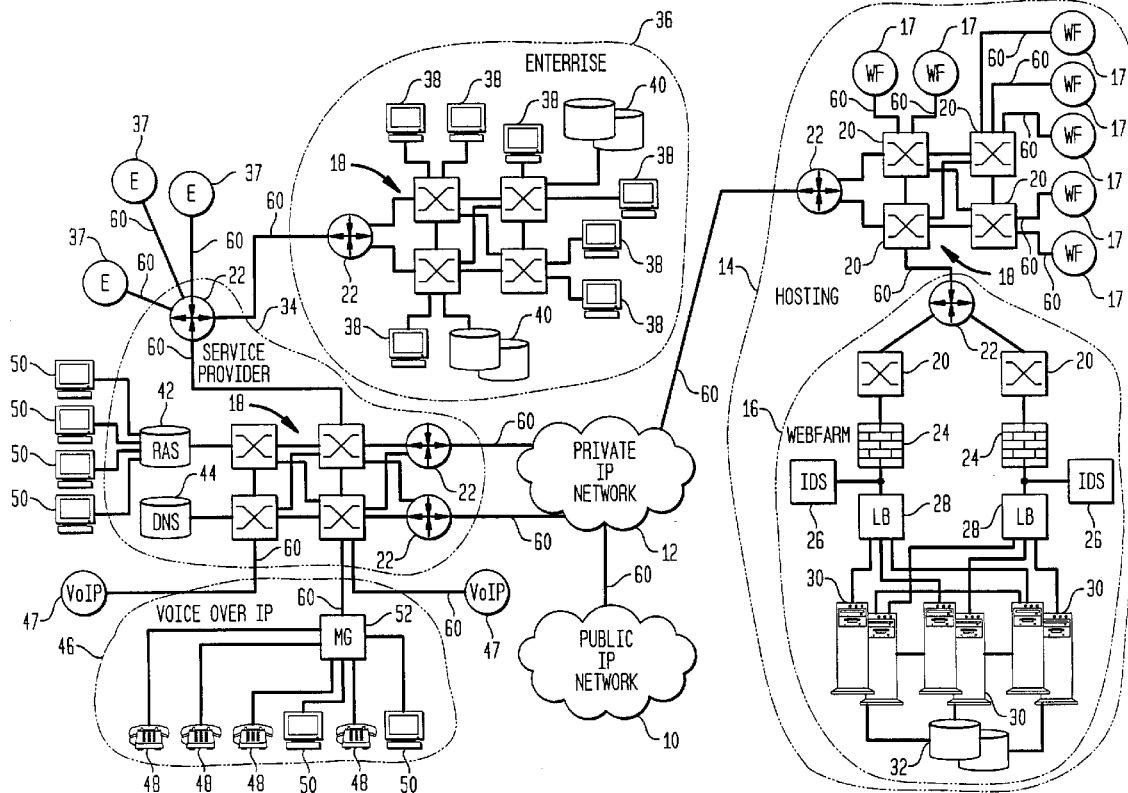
36
ENTERRISE
38
38
38
40
38
18
38
38
38
40
22
60
37
E
37
E
60
60
37
E
60
22
34
60
SERVICE PROVIDER
50
50
50
50
42
RAS
44
DNS
18
22
22
60
60
60
60
47
VoIP
VoIP
47
60
VOICE OVER IP
46
MG
52
48
48
48
50
48
50
PRIVATE IP NETWORK
12
60
PUBLIC IP NETWORK
10
60
17
WF
17
WF
60
WF
17
60
60
WF
17
60
WF
17
60
WF
17
22
20
20
20
20
20
20
60
14
HOSTING
18
60
60
17
60
22
20
20
16
WEBFARM
24
24
IDS
26
LB
28
28
LB
IDS
26
30
30
30
32